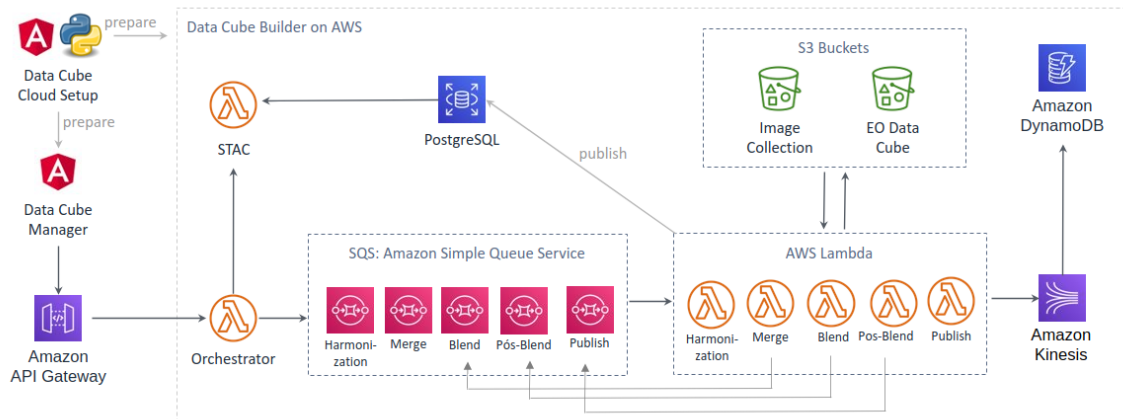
prepare

Data Cube Cloud Setup

prepare

Data Cube Manager

Amazon API Gateway

Data Cube Builder on AWS

STAC

PostgreSQL

publish

S3 Buckets

Image Collection

EO Data Cube

Amazon DynamoDB

Orchestrator

SQS: Amazon Simple Queue Service

Harmonization

Merge

Blend

Pós-Blend

Publish

AWS Lambda

Harmonization

Merge

Blend

Pos-Blend

Publish

Amazon Kinesis